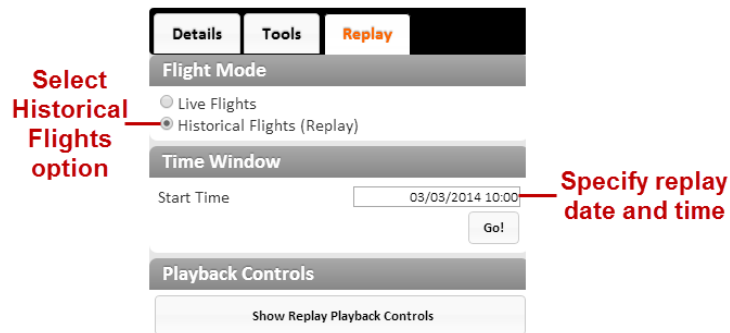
Details
Tools
Replay

Select Historical Flights option

Flight Mode
Live Flights
Historical Flights (Replay)

Time Window
Start Time
03/03/2014 10:00
Go!

Specify replay date and time

Playback Controls
Show Replay Playback Controls